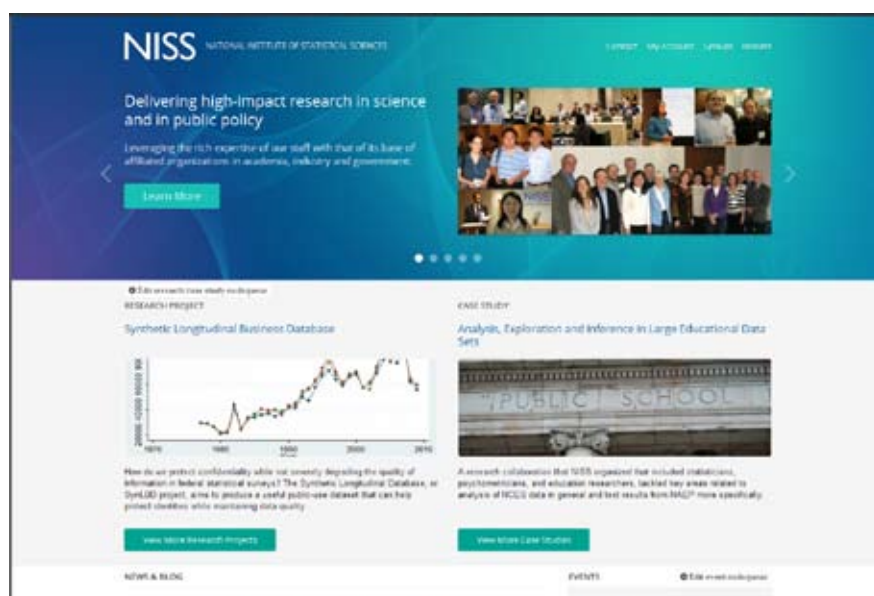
NISS NATIONAL INSTITUTE OF STATISTICAL SCIENCES

Contact My Account Login Search

Delivering high-impact research in science and in public policy

Leveraging the rich expertise of our staff with that of its base of affiliated organizations in academia, industry and government.

Learn More

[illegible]

RESEARCH PROJECT

Synthetic Longitudinal Business Database

1970 1980 1990 2000 2010

How do we protect confidentiality while not severely degrading the quality of information in federal statistical surveys? The Synthetic Longitudinal Database, or SynLBD project, aims to produce a useful public-use dataset that can help protect identities while maintaining data quality.

View More Research Projects

CASE STUDY

Analysis, Exploration and Inference in Large Educational Data Sets

PUBLIC SCHOOL

A research collaboration that NISS organized that included statisticians, psychometricians, and education researchers, tackled key areas related to analysis of NCES data in general and test results from NAEP more specifically.

View More Case Studies

NEWS & BLOG

EVENTS

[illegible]